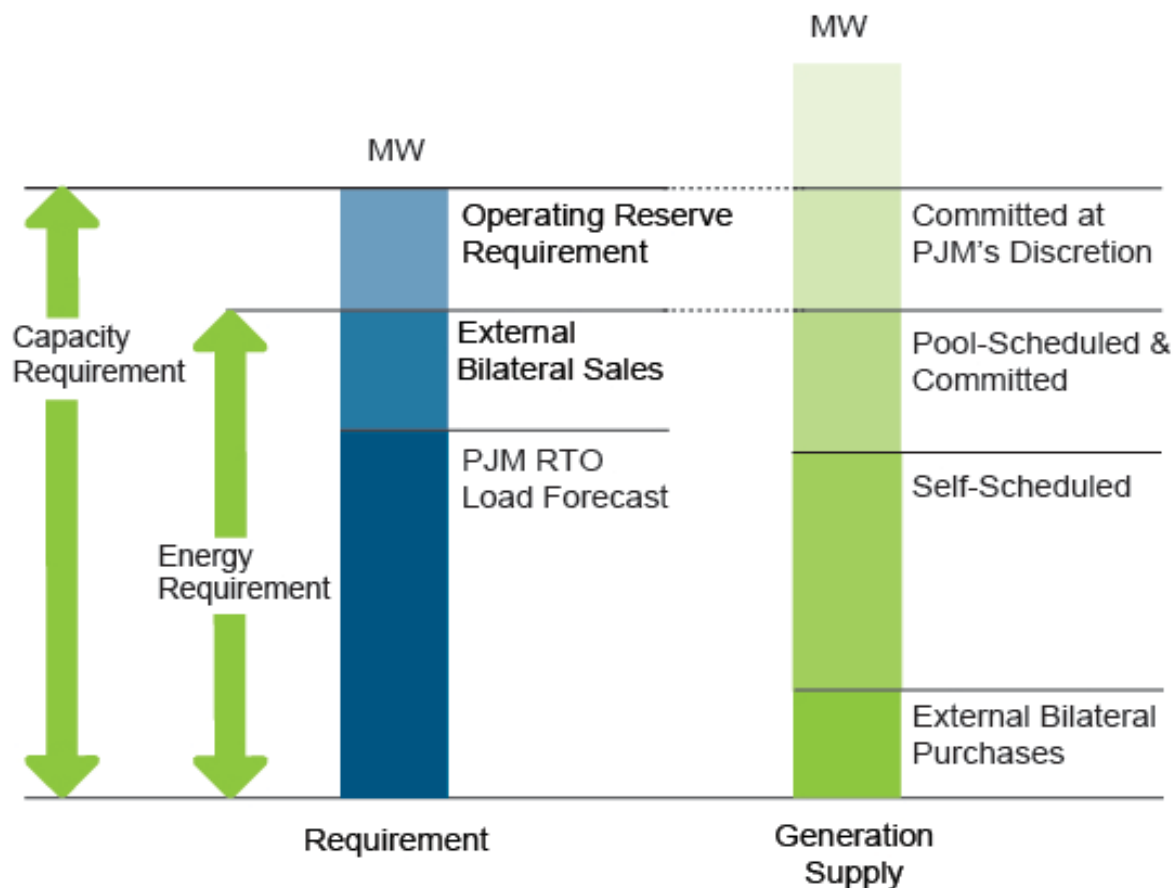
MW

MW

Capacity Requirement

Energy Requirement

Operating Reserve Requirement

External Bilateral Sales

PJM RTO Load Forecast

Committed at PJM's Discretion

Pool-Scheduled & Committed

Self-Scheduled

External Bilateral Purchases

Requirement

Generation Supply